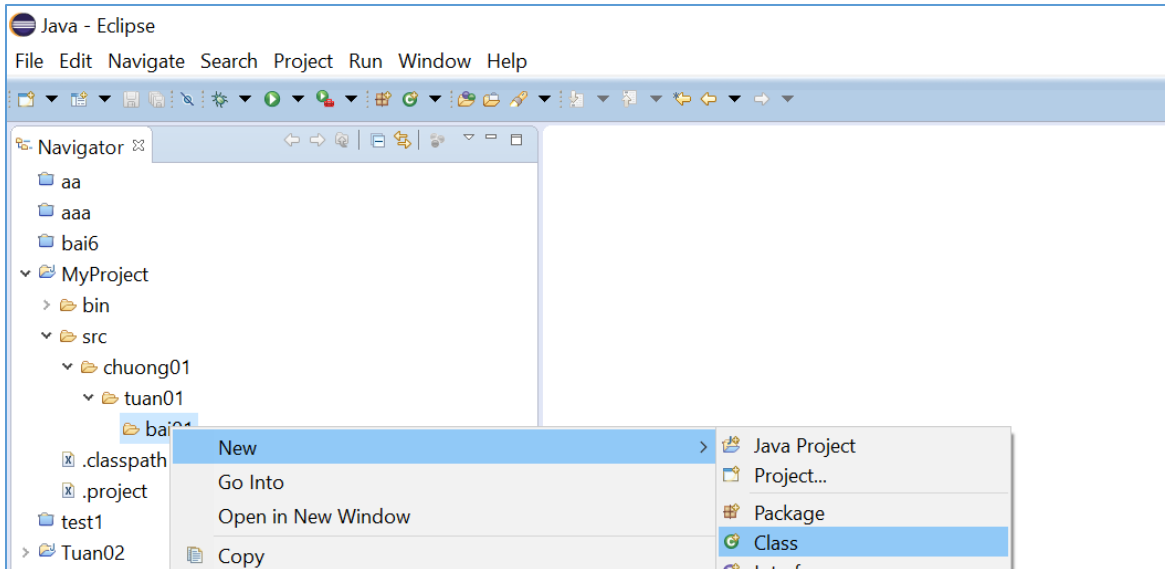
Java - Eclipse

File Edit Navigate Search Project Run Window Help

Navigator

aa
aaa
bai6
MyProject
bin
src
chuong01
tuan01
bai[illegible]
.classpath
.project
test1
Tuan02

New
Go Into
Open in New Window
Copy

Java Project
Project...
Package
Class
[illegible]